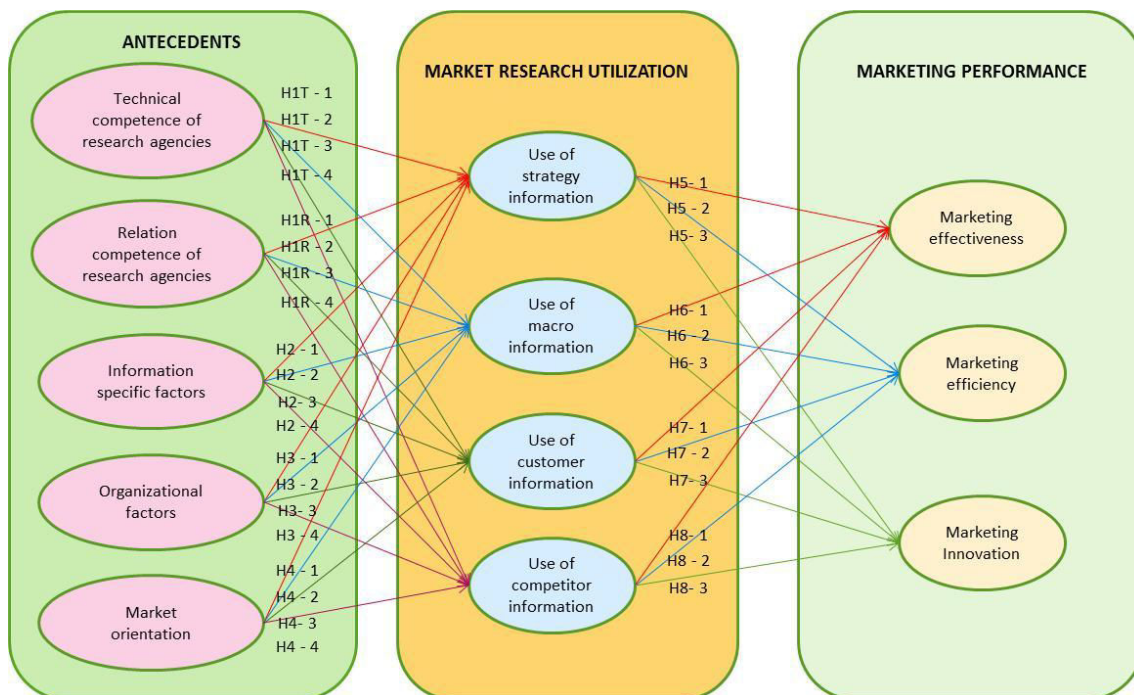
ANTECEDENTS

Technical competence of research agencies

H1T - 1
H1T - 2
H1T - 3
H1T - 4

Relation competence of research agencies

H1R - 1
H1R - 2
H1R - 3
H1R - 4

Information specific factors

H2 - 1
H2 - 2
H2- 3
H2 - 4

Organizational factors

H3 - 1
H3 - 2
H3- 3
H3 - 4

Market orientation

H4 - 1
H4 - 2
H4- 3
H4 - 4

MARKET RESEARCH UTILIZATION

Use of strategy information

H5- 1
H5 - 2
H5- 3

Use of macro information

H6- 1
H6- 2
H6- 3

Use of customer information

H7- 1
H7 - 2
H7- 3

Use of competitor information

H8- 1
H8 - 2
H8- 3

MARKETING PERFORMANCE

Marketing effectiveness

Marketing efficiency

Marketing Innovation